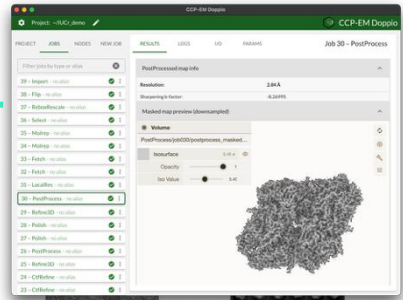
CCP-EM Doppio

Project: ~/IUCr_demo

CCP-EM Doppio

PROJECT JOBS NODES NEW JOB

Filter jobs by type or alias

39 - Import - no alias
38 - Flip - no alias
37 - RelionRescale - no alias
36 - Select - no alias
35 - Mask - no alias
34 - Mask - no alias
33 - Fetch - no alias
32 - Fetch - no alias
31 - LocalRes - no alias
30 - PostProcess - no alias
29 - Refine3D - no alias
28 - Polish - no alias
27 - Polish - no alias
26 - PostProcess - no alias
25 - Refine3D - no alias
24 - CtfRefine - no alias
23 - CtfRefine - no alias

RESULTS LOGS I/O PARAMS

Job 30 – PostProcess

PostProcessed map info

Resolution: 2.84 Å

Sharpening b-factor: -8.26995

Masked map preview (downsampled)

Volume

PostProcess/job030/postprocess_masked...

Isosurface

Opacity

Iso Value